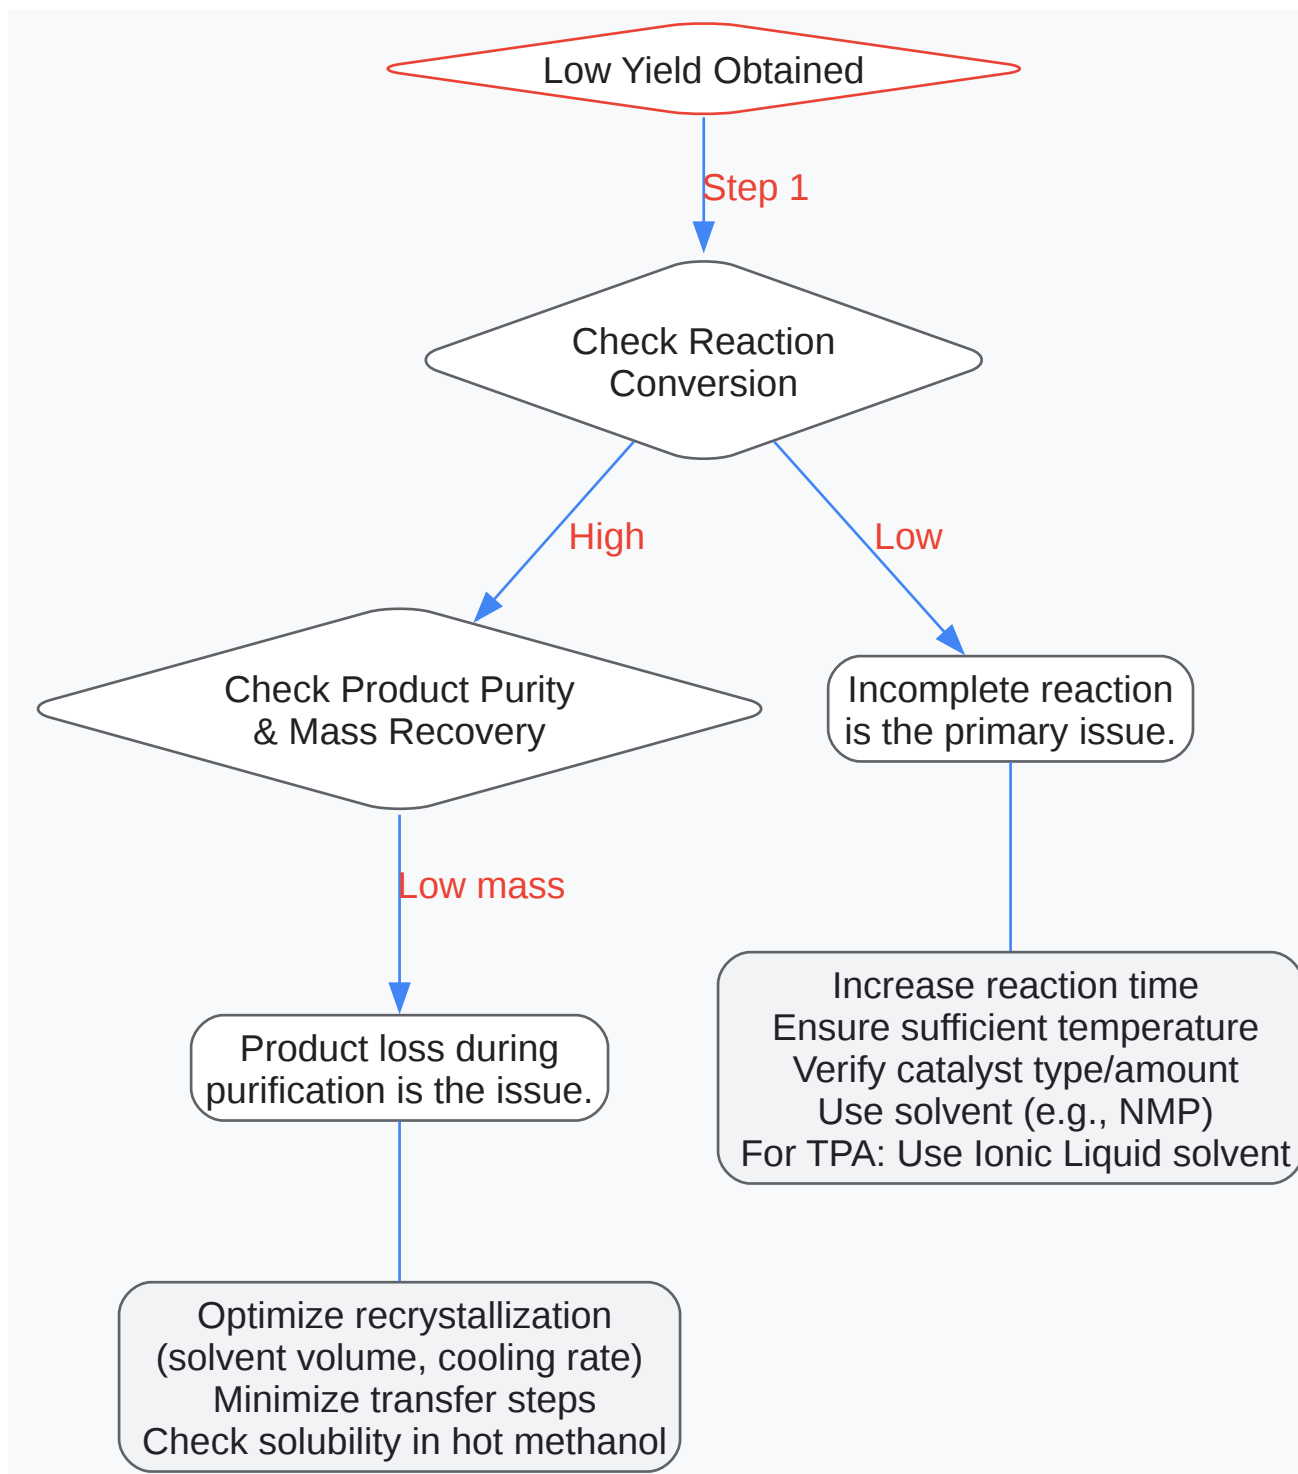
Low Yield Obtained

Step 1

Check Reaction Conversion

High

Low

Check Product Purity & Mass Recovery

Incomplete reaction is the primary issue.

Low mass

Increase reaction time
Ensure sufficient temperature
Verify catalyst type/amount
Use solvent (e.g., NMP)
For TPA: Use Ionic Liquid solvent

Product loss during purification is the issue.

Optimize recrystallization (solvent volume, cooling rate)
Minimize transfer steps
Check solubility in hot methanol